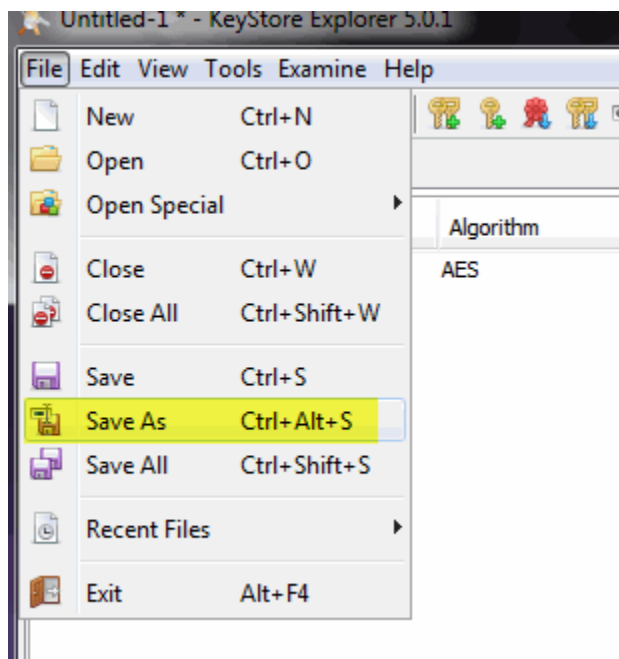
Untitled-1 * - KeyStore Explorer 5.0.1

File Edit View Tools Examine Help

New Ctrl+N
Open Ctrl+O
Open Special
Close Ctrl+W
Close All Ctrl+Shift+W
Save Ctrl+S
Save As Ctrl+Alt+S
Save All Ctrl+Shift+S
Recent Files
Exit Alt+F4

Algorithm
AES